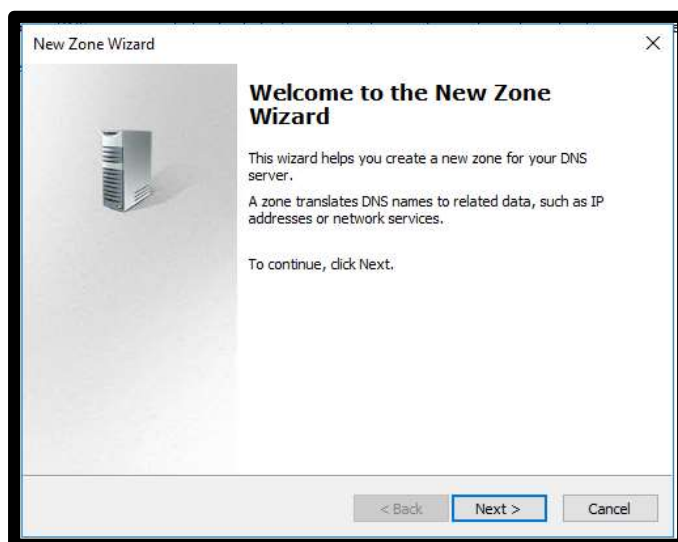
New Zone Wizard

×

Welcome to the New Zone Wizard

This wizard helps you create a new zone for your DNS server.

A zone translates DNS names to related data, such as IP addresses or network services.

To continue, click Next.

< Back

Next >

Cancel